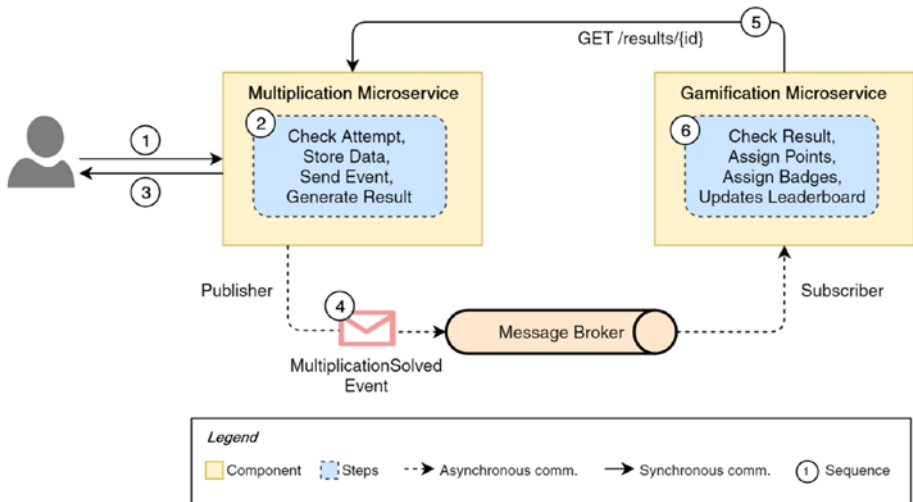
5

GET /results/{id}

Multiplication Microservice

2

Check Attempt, Store Data, Send Event, Generate Result

1

3

Gamification Microservice

6

Check Result, Assign Points, Assign Badges, Updates Leaderboard

Publisher

4

MultiplicationSolved Event

Message Broker

Subscriber

Legend

Component

Steps

Asynchronous comm.

Synchronous comm.

1 Sequence